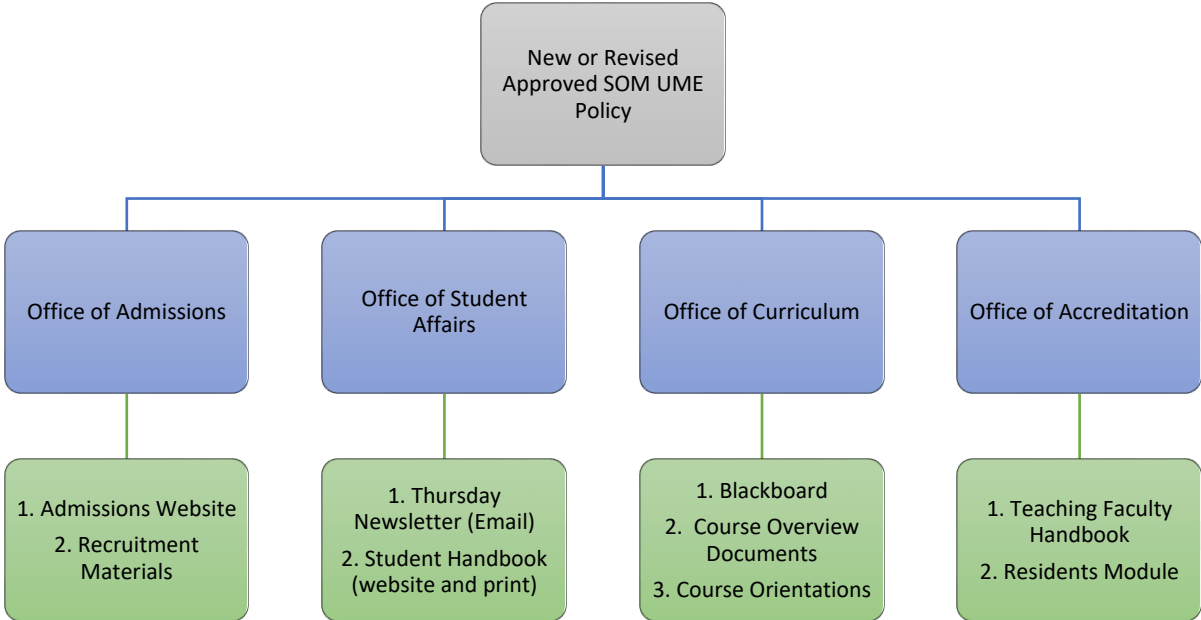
New or Revised Approved SOM UME Policy

Office of Admissions

1. Admissions Website
2. Recruitment Materials

Office of Student Affairs

1. Thursday Newsletter (Email)
2. Student Handbook (website and print)

Office of Curriculum

1. Blackboard
2. Course Overview Documents
3. Course Orientations

Office of Accreditation

1. Teaching Faculty Handbook
2. Residents Module